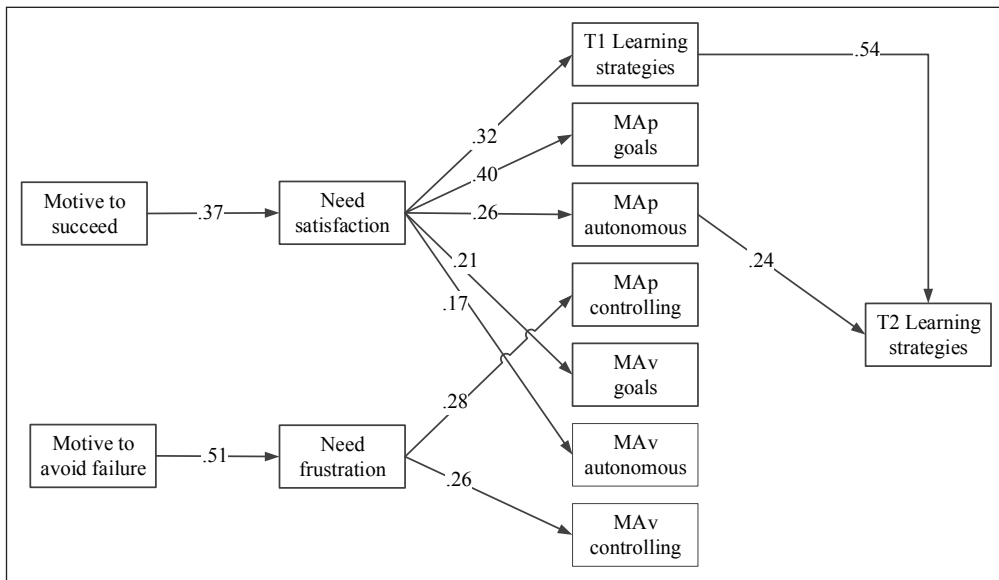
Motive to succeed

.37

Need satisfaction

.32

.40

.26

.21

.17

T1 Learning strategies

.54

MAp goals

MAp autonomous

.24

MAp controlling

T2 Learning strategies

MAv goals

Motive to avoid failure

.51

Need frustration

.28

.26

MAv autonomous

MAv controlling